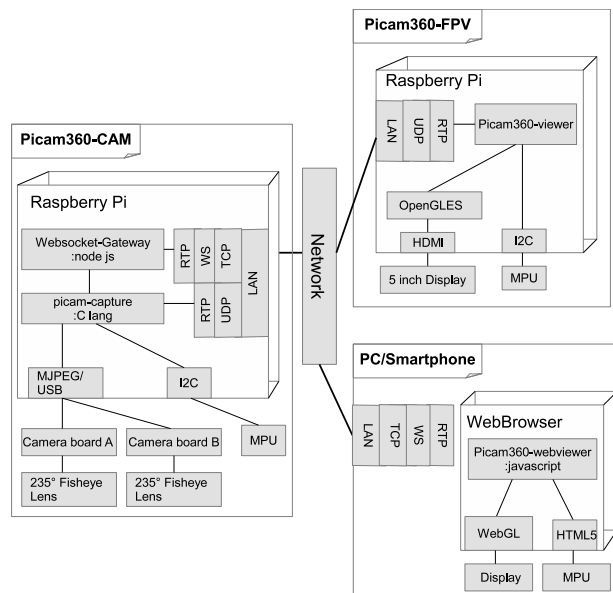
Picam360-FPV

Raspberry Pi

LAN

UDP

RTP

Picam360-viewer

OpenGLES

HDMI

I2C

5 inch Display

MPU

Picam360-CAM

Raspberry Pi

Websocket-Gateway :node js

RTP

WS

TCP

LAN

picam-capture :C lang

RTP

UDP

Network

MJPEG/ USB

I2C

Camera board A

Camera board B

MPU

235° Fisheye Lens

235° Fisheye Lens

PC/Smartphone

LAN

TCP

WS

RTP

WebBrowser

Picam360-webviewer :javascript

WebGL

HTML5

Display

MPU